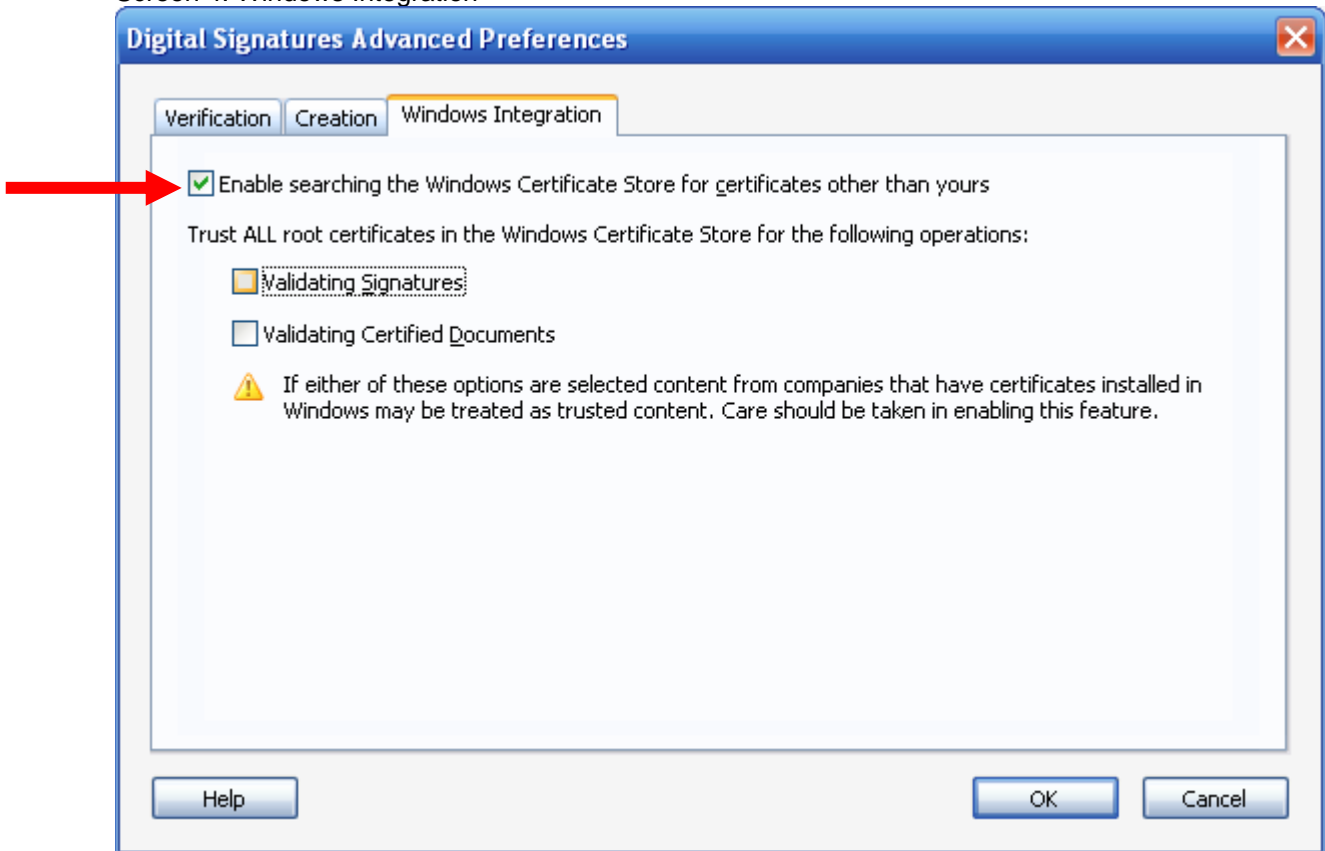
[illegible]

Digital Signatures Advanced Preferences

Verification
Creation
Windows Integration

Enable searching the Windows Certificate Store for certificates other than yours

Trust ALL root certificates in the Windows Certificate Store for the following operations:

Validating Signatures

Validating Certified Documents

If either of these options are selected content from companies that have certificates installed in Windows may be treated as trusted content. Care should be taken in enabling this feature.

Help
OK
Cancel